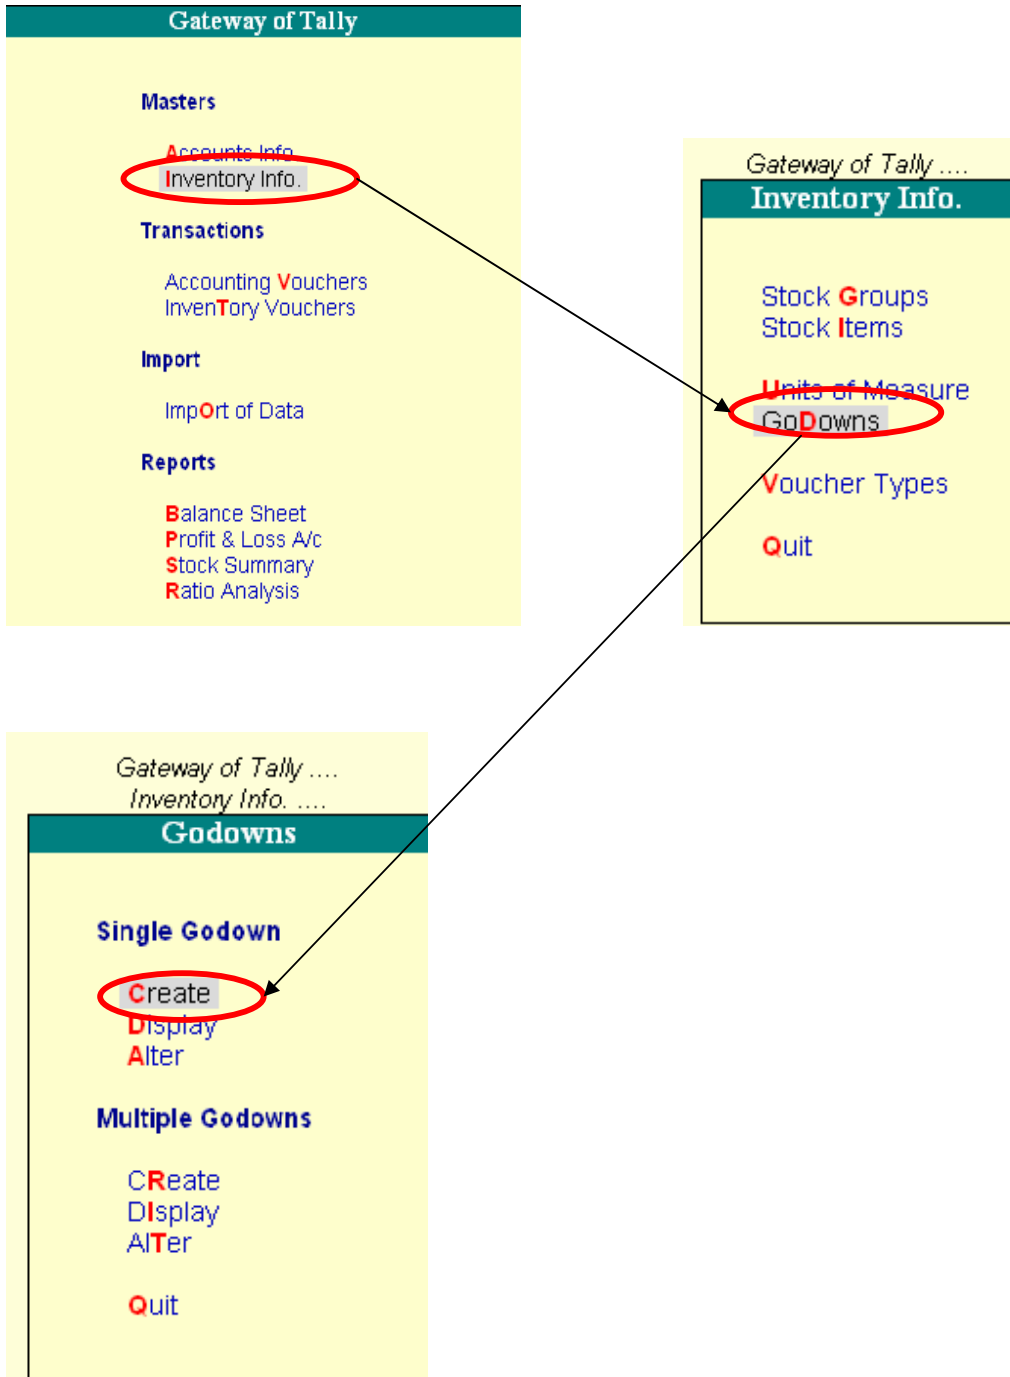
Gateway of Tally

Masters

Accounts Info.
Inventory Info.

Transactions

Accounting Vouchers
InvenTory Vouchers

Import

ImpOrt of Data

Reports

Balance Sheet
Profit & Loss A/c
Stock Summary
Ratio Analysis

Gateway of Tally ....
Inventory Info.

Stock Groups
Stock Items

Units of Measure
GoDowns

Voucher Types

Quit

Gateway of Tally ....
Inventory Info. ....
Godowns

Single Godown

Create
Display
Alter

Multiple Godowns

CReate
DIsplay
AlTer

Quit